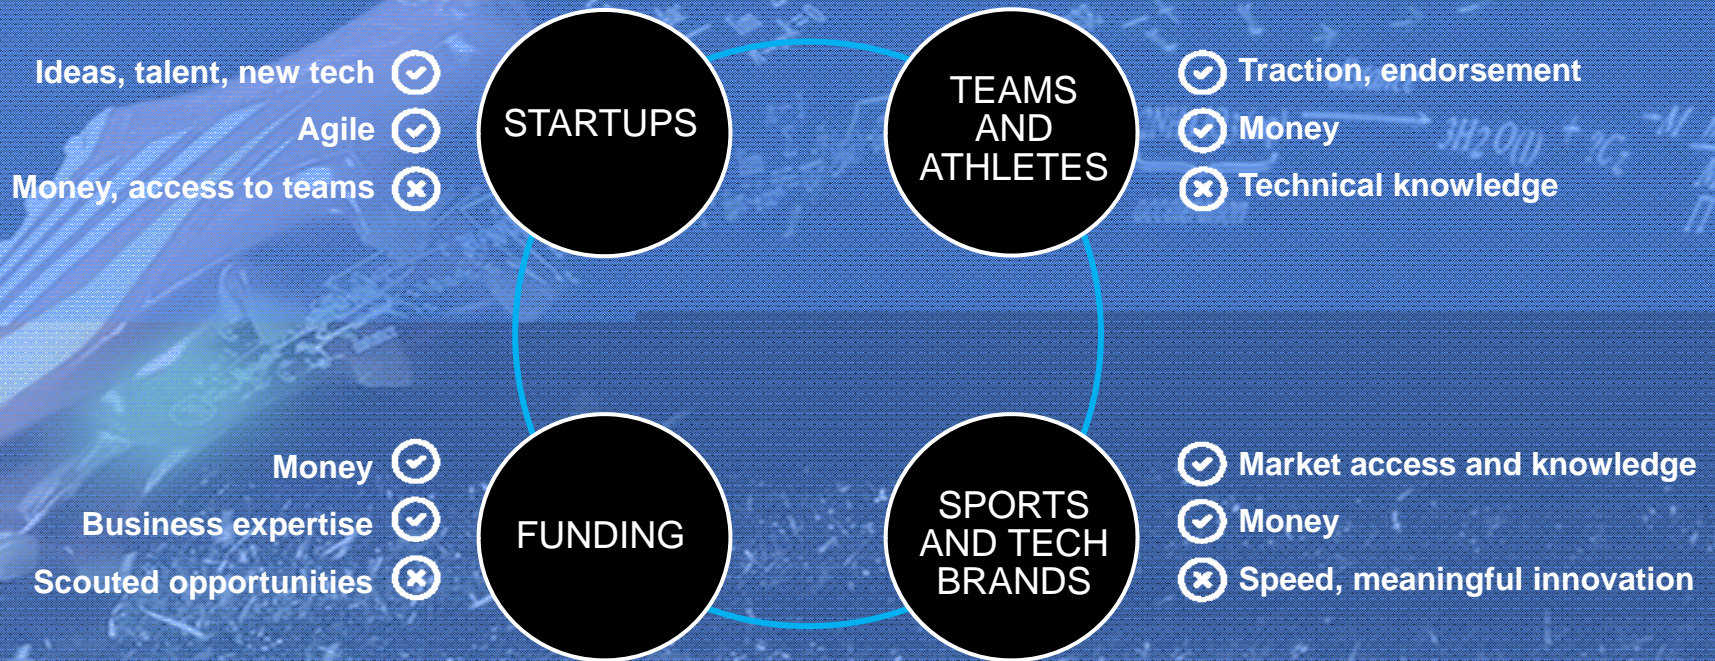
Ideas, talent, new tech
Agile
Money, access to teams

STARTUPS

TEAMS AND ATHLETES

Traction, endorsement
Money
Technical knowledge

Money
Business expertise
Scouted opportunities

FUNDING

SPORTS AND TECH BRANDS

Market access and knowledge
Money
Speed, meaningful innovation